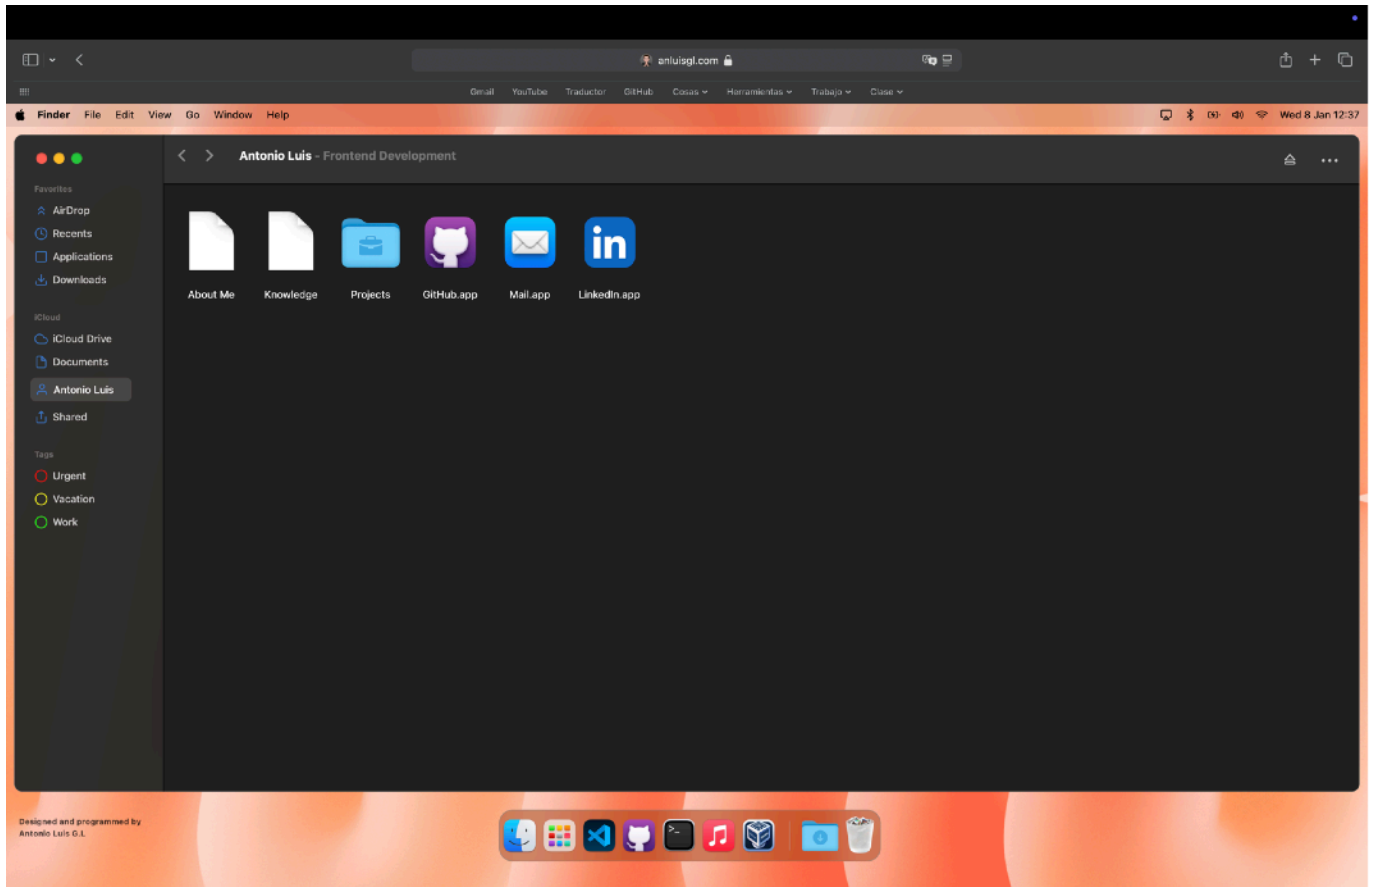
anluisgl.com

Gmail YouTube Traductor GitHub Cosas Herramientas Trabajo Clase

Finder File Edit View Go Window Help

Wed 8 Jan 12:37

Antonio Luis - Frontend Development

Favorites
AirDrop
Recents
Applications
Downloads

iCloud
iCloud Drive
Documents
Antonio Luis
Shared

Tags
Urgent
Vacation
Work

About Me
Knowledge
Projects
GitHub.app
Mail.app
LinkedIn.app

Designed and programmed by
Antonio Luis G.L